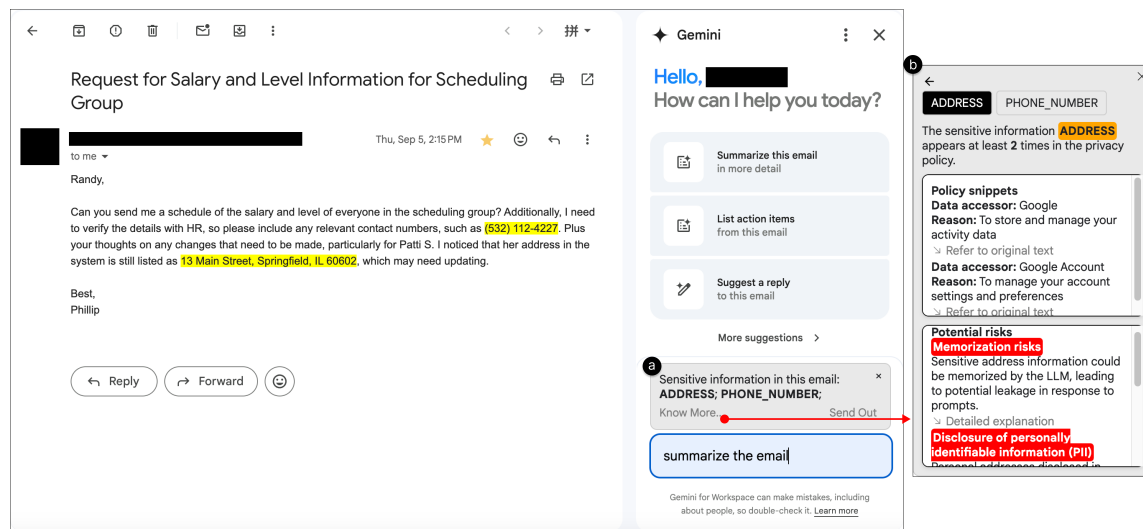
Request for Salary and Level Information for Scheduling Group

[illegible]
to me
Thu, Sep 5, 2:15 PM

Randy,

Can you send me a schedule of the salary and level of everyone in the scheduling group? Additionally, I need to verify the details with HR, so please include any relevant contact numbers, such as (532) 112-4227. Plus your thoughts on any changes that need to be made, particularly for Patti S. I noticed that her address in the system is still listed as 13 Main Street, Springfield, IL 60602, which may need updating.

Best,
Phillip

Reply
Forward

Gemini

Hello, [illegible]
How can I help you today?

Summarize this email
in more detail

List action items
from this email

Suggest a reply
to this email

More suggestions

a
Sensitive information in this email:
ADDRESS; PHONE_NUMBER;
Know More...
Send Out
×

summarize the email

Gemini for Workspace can make mistakes, including about people, so double-check it. Learn more

b
ADDRESS
PHONE_NUMBER

The sensitive information ADDRESS appears at least 2 times in the privacy policy.

Policy snippets
Data accessor: Google
Reason: To store and manage your activity data
↘ Refer to original text
Data accessor: Google Account
Reason: To manage your account settings and preferences
↘ Refer to original text

Potential risks
Memorization risks
Sensitive address information could be memorized by the LLM, leading to potential leakage in response to prompts.
↘ Detailed explanation
Disclosure of personally identifiable information (PII)
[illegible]